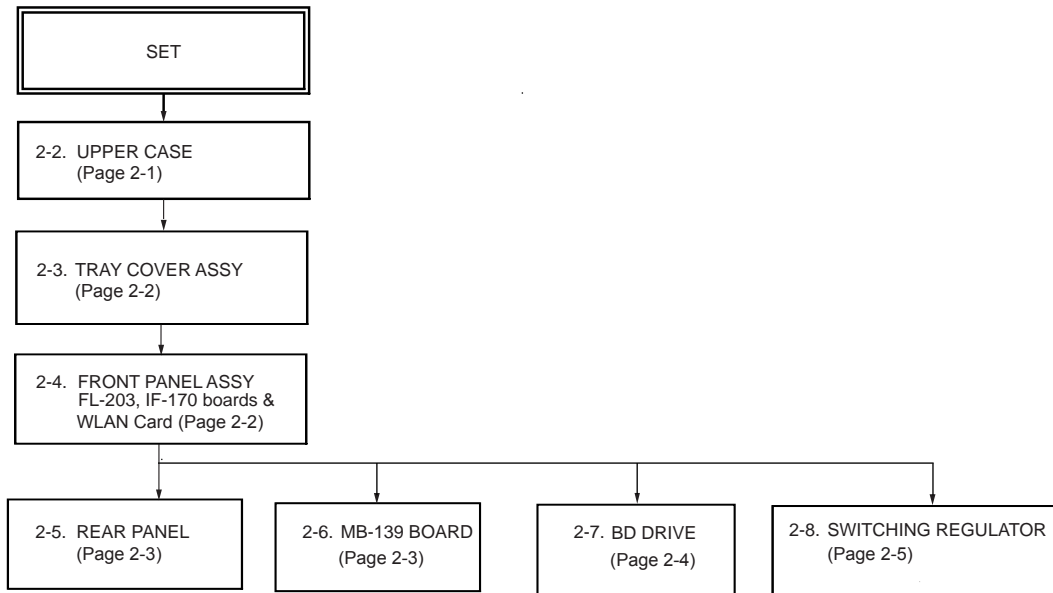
SET

2-2. UPPER CASE (Page 2-1)

2-3. TRAY COVER ASSY (Page 2-2)

2-4. FRONT PANEL ASSY FL-203, IF-170 boards & WLAN Card (Page 2-2)

2-5. REAR PANEL (Page 2-3)

2-6. MB-139 BOARD (Page 2-3)

2-7. BD DRIVE (Page 2-4)

2-8. SWITCHING REGULATOR (Page 2-5)